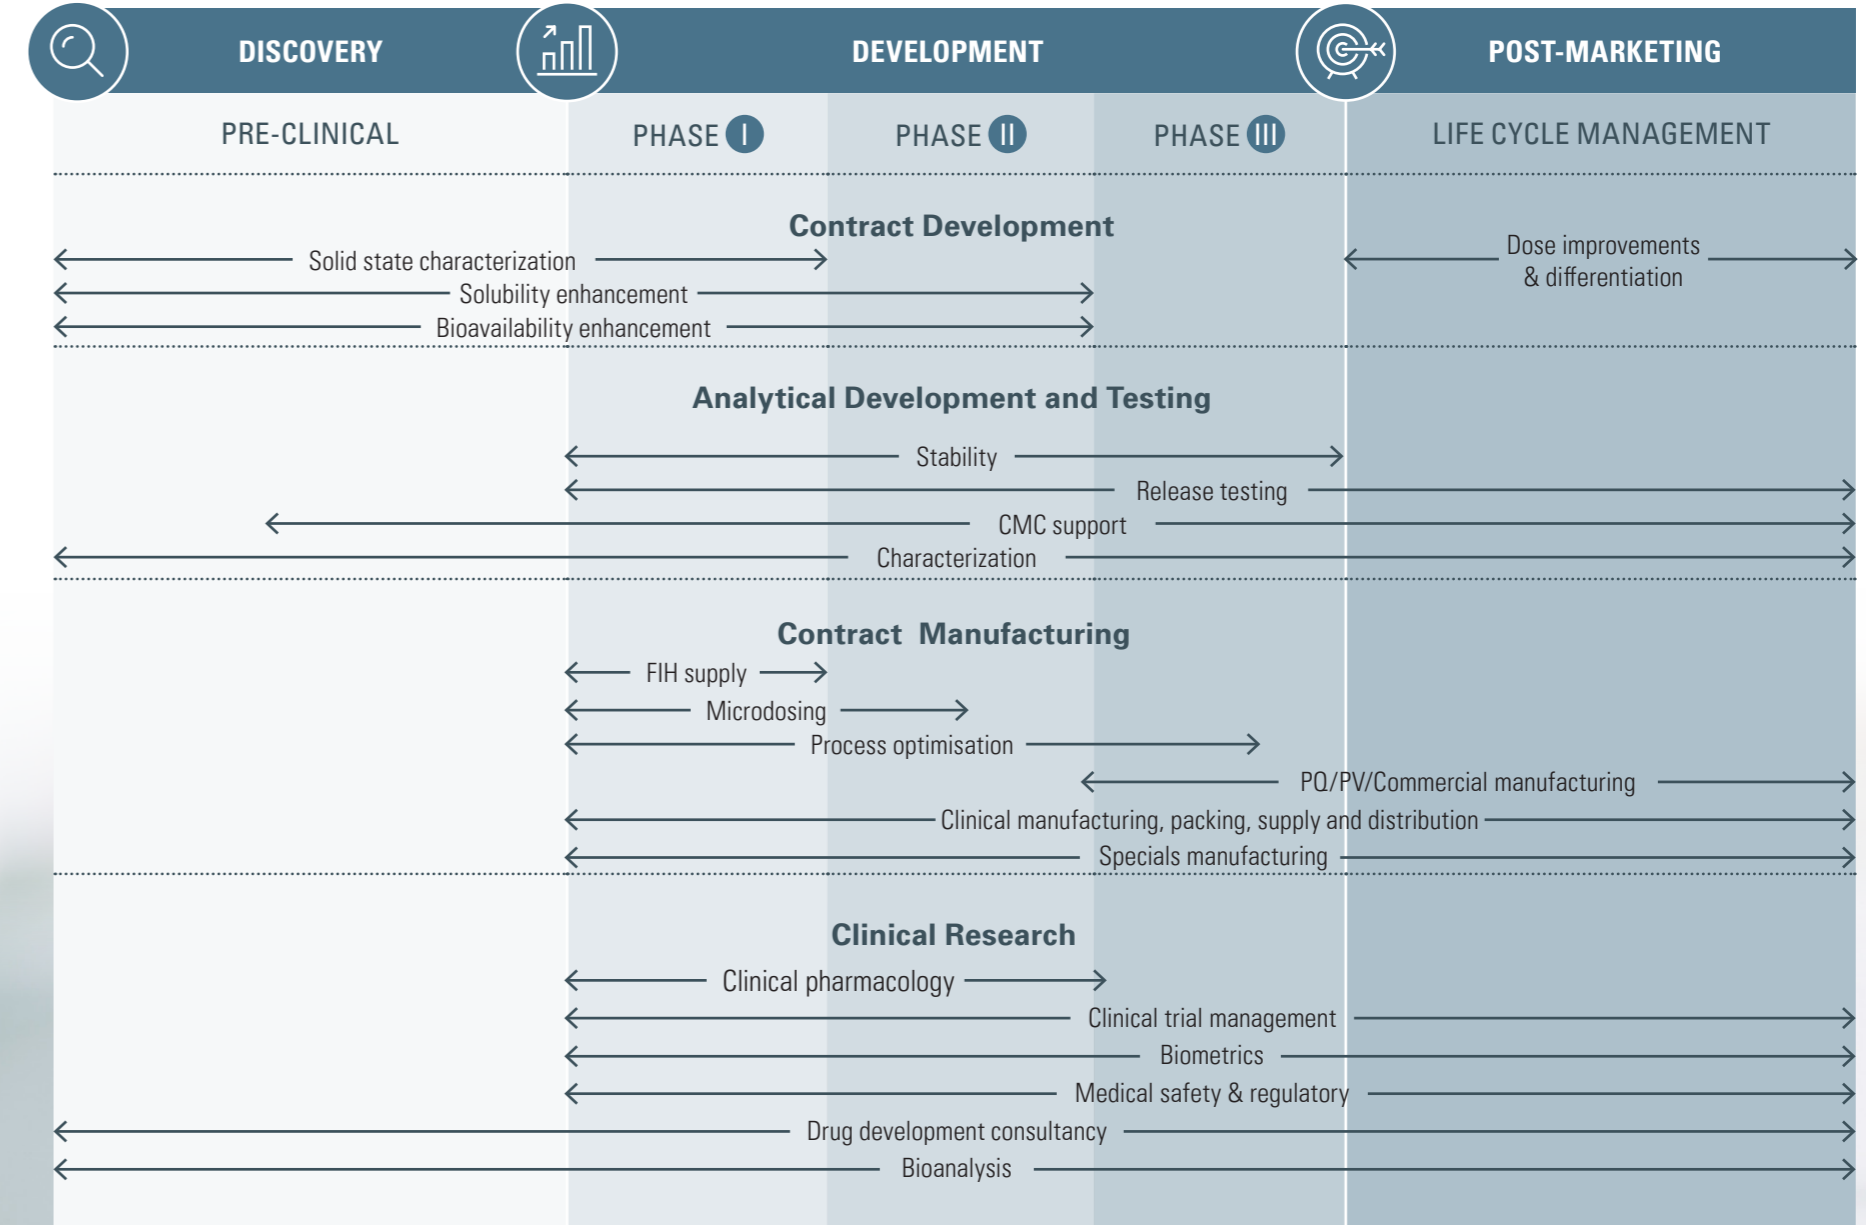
DISCOVERY

DEVELOPMENT

POST-MARKETING

PRE-CLINICAL

PHASE I

PHASE II

PHASE III

LIFE CYCLE MANAGEMENT

Contract Development

Solid state characterization

Solubility enhancement

Bioavailability enhancement

Dose improvements & differentiation

Analytical Development and Testing

Stability

Release testing

CMC support

Characterization

Contract Manufacturing

FIH supply

Microdosing

Process optimisation

PQ/PV/Commercial manufacturing

Clinical manufacturing, packing, supply and distribution

Specials manufacturing

Clinical Research

Clinical pharmacology

Clinical trial management

Biometrics

Medical safety & regulatory

Drug development consultancy

Bioanalysis